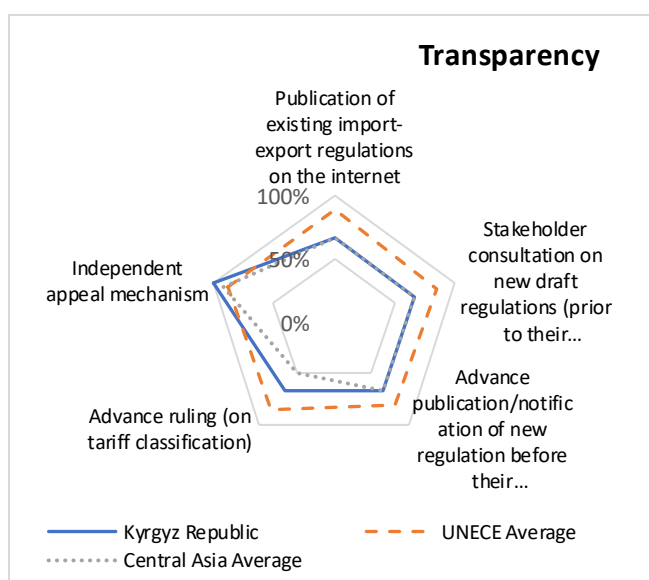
Transparency

Publication of existing import-export regulations on the internet

100%

50%

0%

Stakeholder consultation on new draft regulations (prior to their…

Advance publication/notification of new regulation before their…

Advance ruling (on tariff classification)

Independent appeal mechanism

Kyrgyz Republic

UNECE Average

Central Asia Average